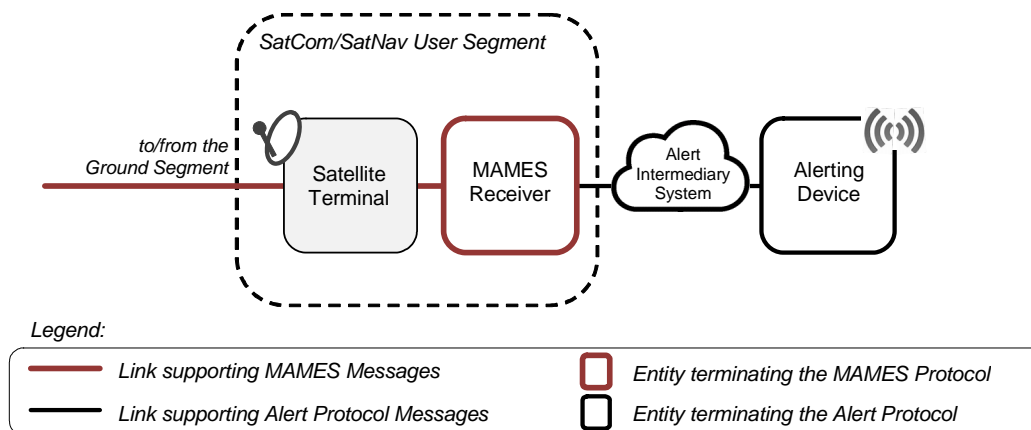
SatCom/SatNav User Segment

to/from the Ground Segment

Satellite Terminal

MAMES Receiver

Alert Intermediary System

Alerting Device

Legend:

Link supporting MAMES Messages

Entity terminating the MAMES Protocol

Link supporting Alert Protocol Messages

Entity terminating the Alert Protocol